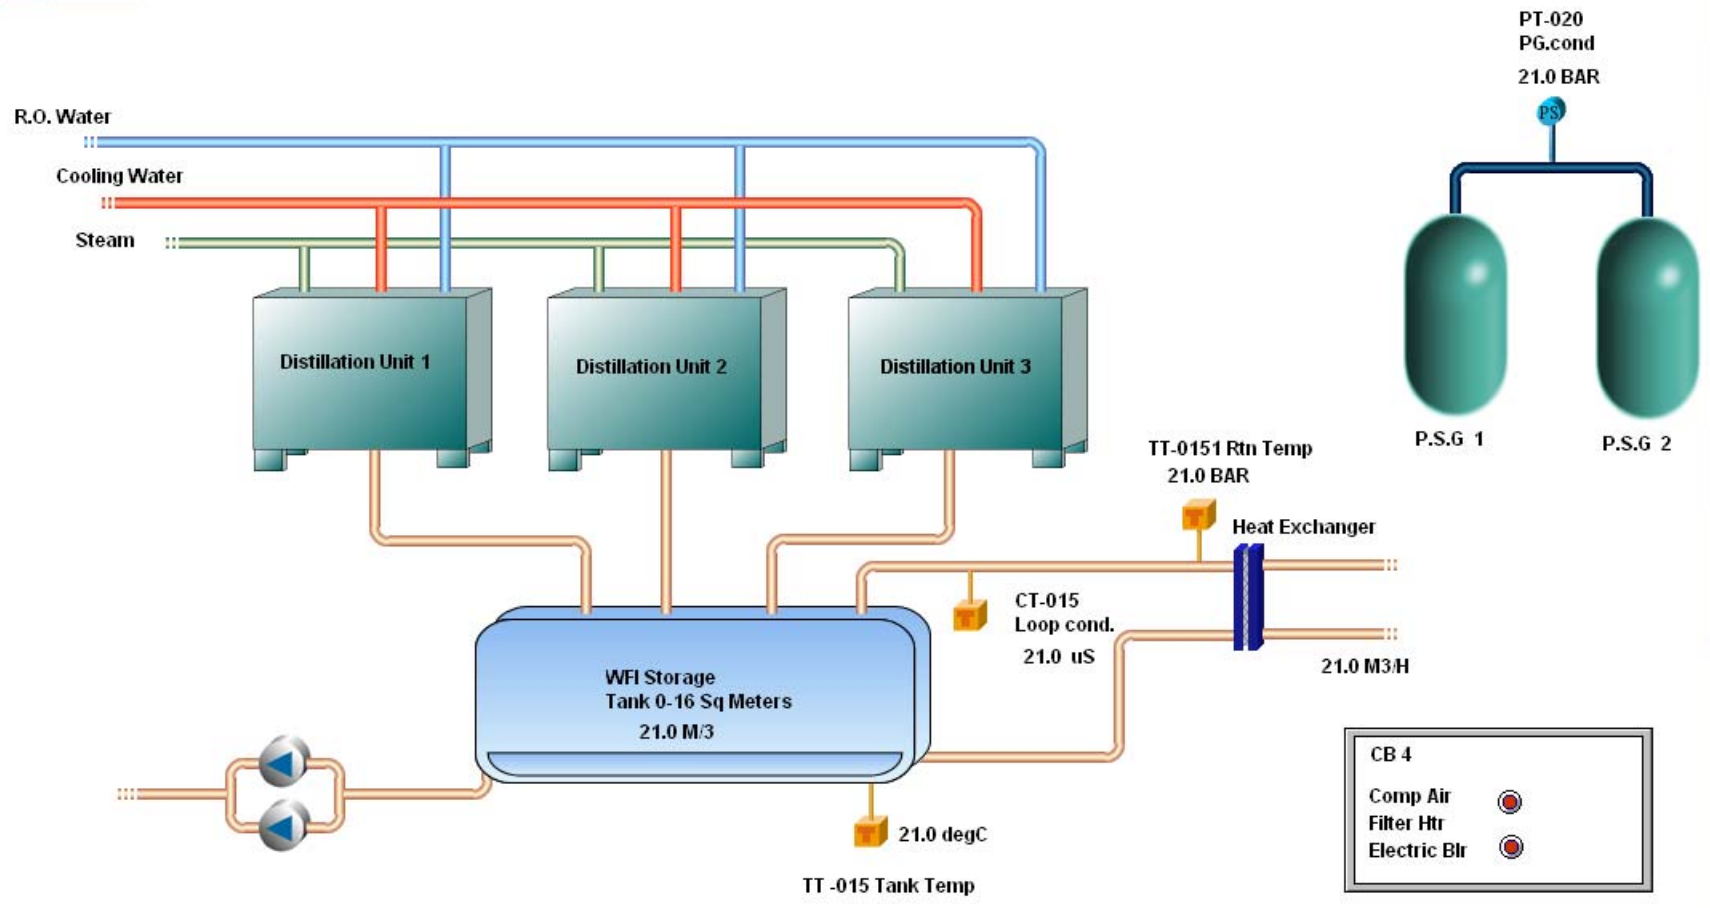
PT-020
PG.cond
21.0 BAR

PS

R.O. Water

Cooling Water

Steam

Distillation Unit 1

Distillation Unit 2

Distillation Unit 3

P.S.G 1

P.S.G 2

TT-0151 Rtn Temp
21.0 BAR

T

Heat Exchanger

T

CT-015
Loop cond.
21.0 uS

21.0 M3/H

WFI Storage
Tank 0-16 Sq Meters
21.0 M/3

CB 4
Comp Air
Filter Htr
Electric Blr

T

21.0 degC

TT -015 Tank Temp